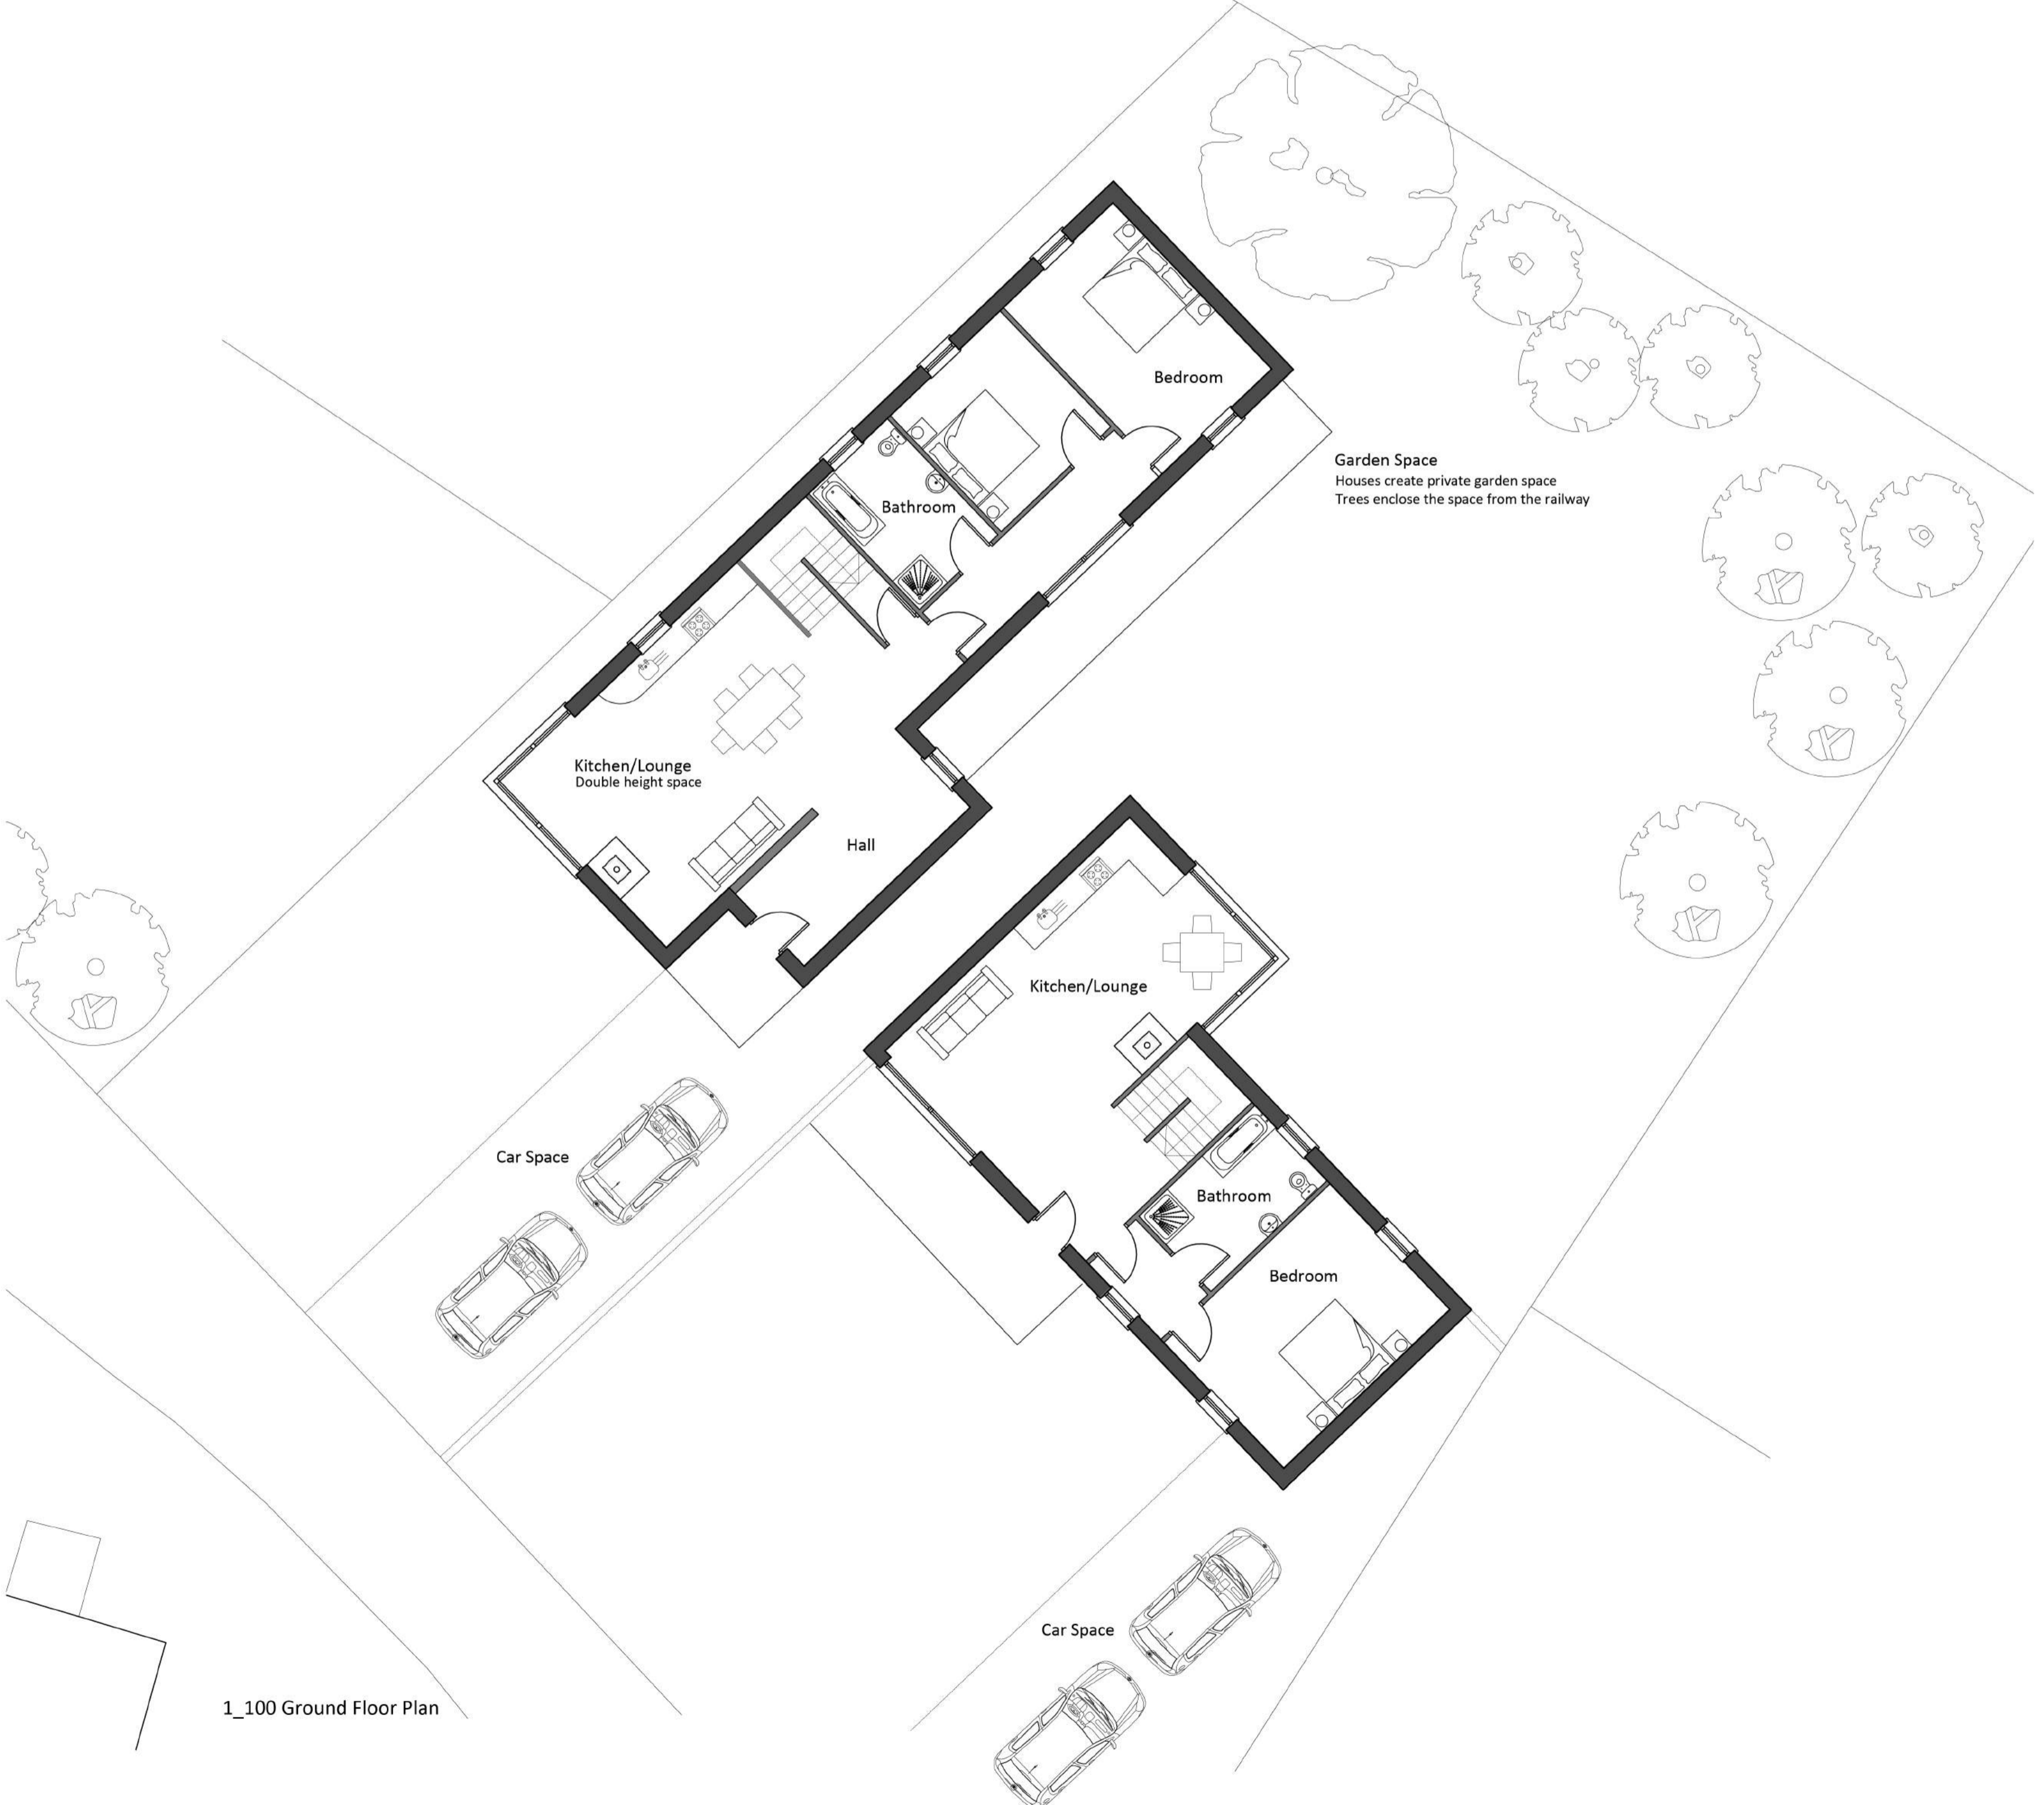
Bedroom

Bathroom

Garden Space
Houses create private garden space
Trees enclose the space from the railway

Kitchen/Lounge
Double height space

Hall

Kitchen/Lounge

Car Space

Bathroom

Bedroom

Car Space

1_100 Ground Floor Plan